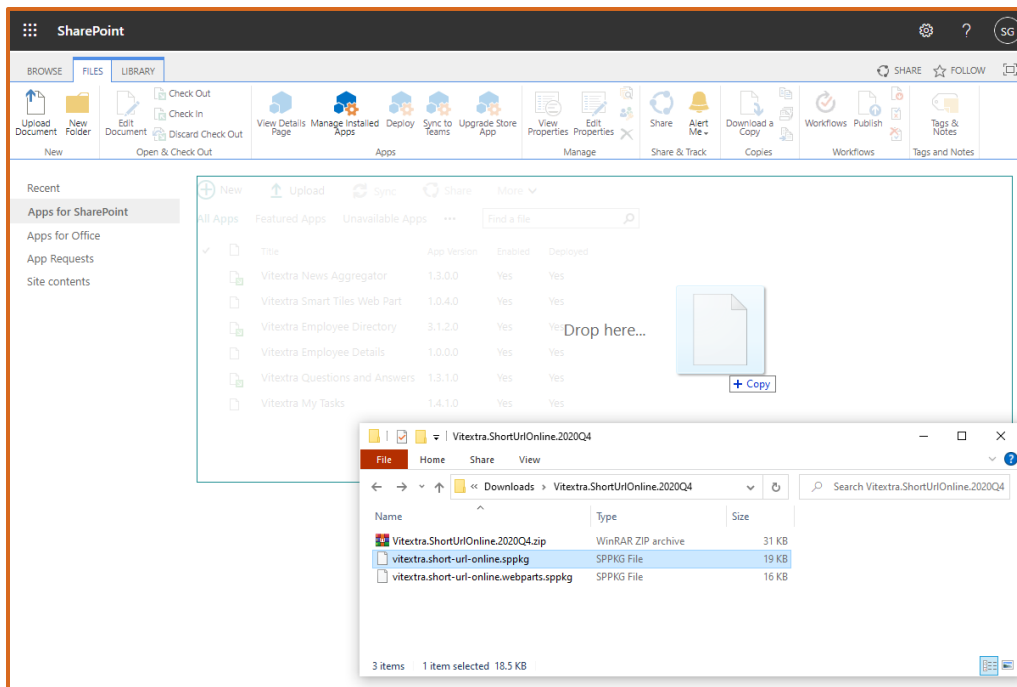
SharePoint

SG

BROWSE FILES LIBRARY

SHARE FOLLOW

Upload Document
New Folder
New

Edit Document
Check Out
Check In
Discard Check Out
Open & Check Out

View Details Page
Manage Installed Apps
Deploy
Sync to Teams
Upgrade Store App
Apps

View Properties
Edit Properties
Manage

Share
Alert Me
Share & Track

Download a Copy
Copies

Workflows
Publish
Workflows

Tags & Notes
Tags and Notes

Recent
Apps for SharePoint
Apps for Office
App Requests
Site contents

New Upload Sync Share More

All Apps Featured Apps Unavailable Apps ···

Find a file

| Title | App Version | Enabled | Deployed |
|---|---|---|---|
| Vitextra News Aggregator | 1.3.0.0 | Yes | Yes |
| Vitextra Smart Tiles Web Part | 1.0.4.0 | Yes | Yes |
| Vitextra Employee Directory | 3.1.2.0 | Yes | Yes |
| Vitextra Employee Details | 1.0.0.0 | Yes | Yes |
| Vitextra Questions and Answers | 1.3.1.0 | Yes | Yes |
| Vitextra My Tasks | 1.4.1.0 | Yes | Yes |

Drop here...

+ Copy

Vitextra.ShortUrlOnline.2020Q4

File Home Share View

« Downloads › Vitextra.ShortUrlOnline.2020Q4

Search Vitextra.ShortUrlOnline.2020Q4

| Name | Type | Size |
|---|---|---|
| Vitextra.ShortUrlOnline.2020Q4.zip | WinRAR ZIP archive | 31 KB |
| vitextra.short-url-online.sppkg | SPPKG File | 19 KB |
| vitextra.short-url-online.webparts.sppkg | SPPKG File | 16 KB |

3 items 1 item selected 18.5 KB